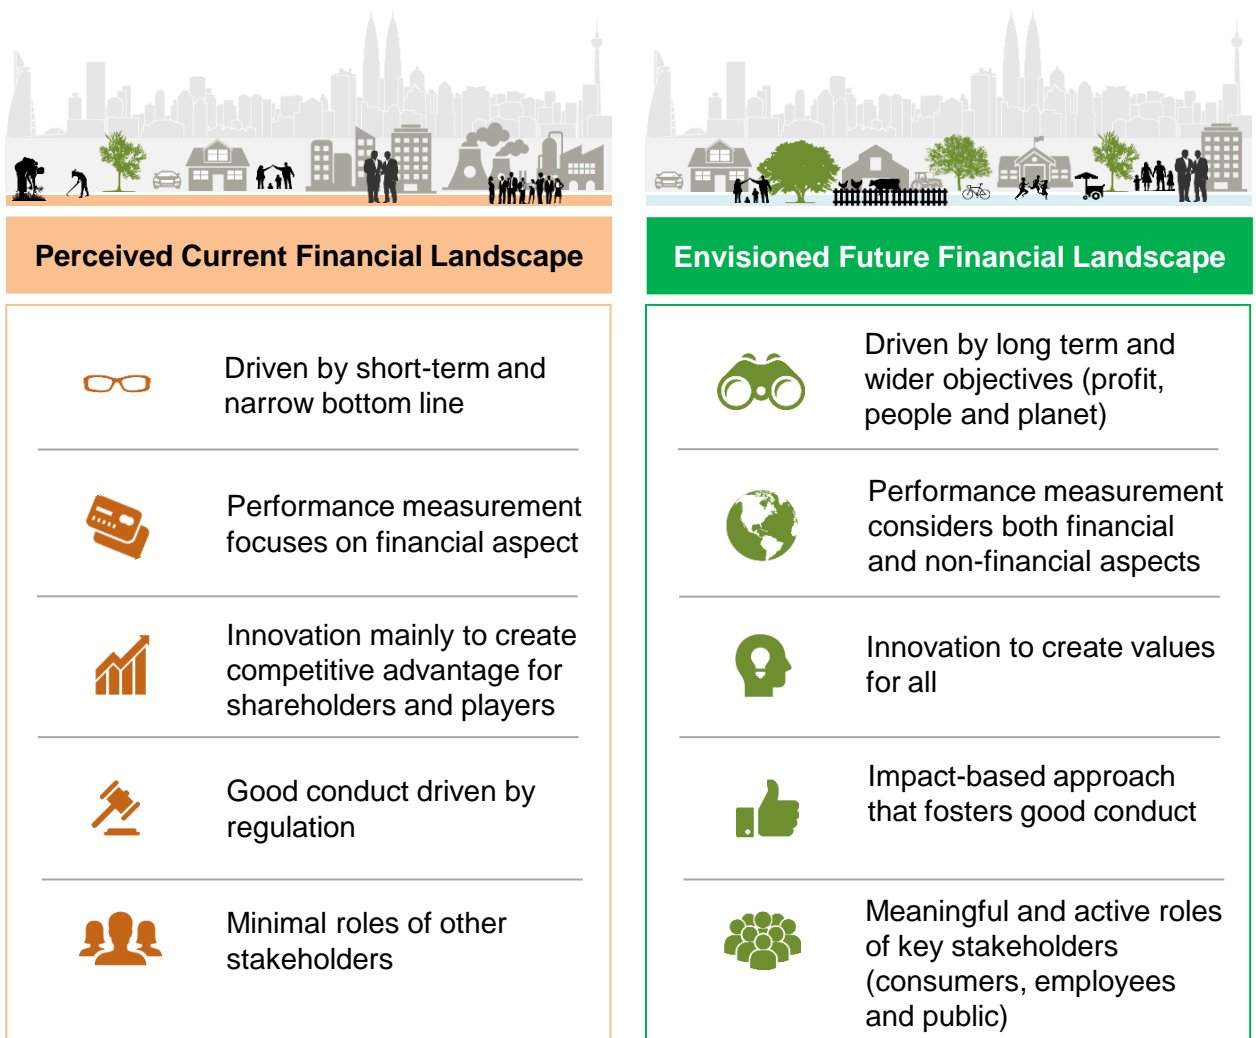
Perceived Current Financial Landscape

Driven by short-term and narrow bottom line

Performance measurement focuses on financial aspect

Innovation mainly to create competitive advantage for shareholders and players

Good conduct driven by regulation

Minimal roles of other stakeholders

Envisioned Future Financial Landscape

Driven by long term and wider objectives (profit, people and planet)

Performance measurement considers both financial and non-financial aspects

Innovation to create values for all

Impact-based approach that fosters good conduct

Meaningful and active roles of key stakeholders (consumers, employees and public)